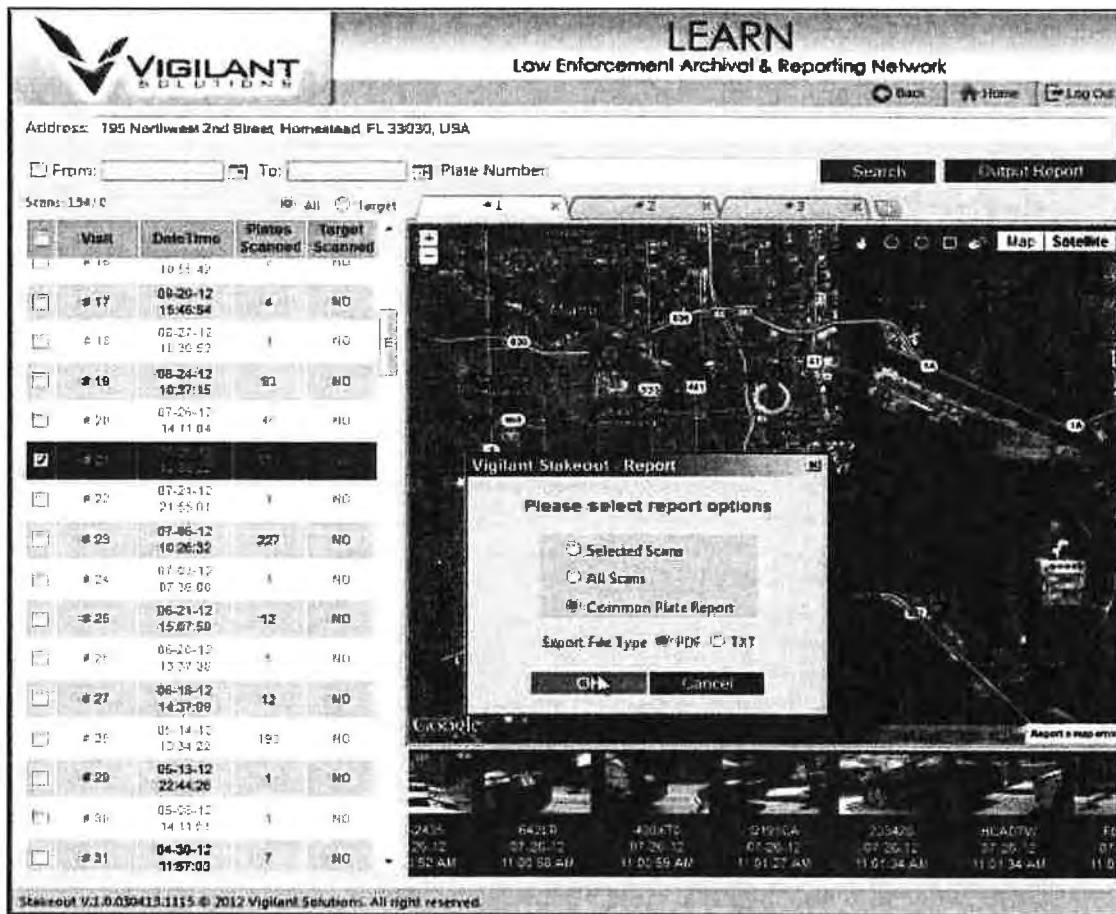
VIGILANT
SOLUTIONS

LEARN
Low Enforcement Archival & Reporting Network

Back | Home | Log Out

Address: 195 Northwest 2nd Street, Homestead, FL 33030, USA

From: To: Plate Number: Search Output Report

Scans: 154 / 0 All Target

#1 #2 #3

| | Visit | DateTime | Plates Scanned | Target Scanned |
|---|---|---|---|---|
| | #16 | 10:53:42 | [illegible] | NO |
| | #17 | 08-29-12 15:46:54 | 4 | NO |
| | #18 | 08-27-12 11:39:52 | 1 | NO |
| | #19 | 08-24-12 10:37:15 | 81 | NO |
| | #20 | 07-26-12 14:11:04 | 47 | NO |
| | #21 | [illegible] | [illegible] | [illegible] |
| | #22 | 07-23-12 21:55:01 | 1 | NO |
| | #23 | 07-06-12 10:26:32 | 227 | NO |
| | #24 | 07-03-12 07:39:00 | 1 | NO |
| | #25 | 06-21-12 15:07:50 | 12 | NO |
| | #26 | 06-20-12 13:37:38 | 1 | NO |
| | #27 | 06-18-12 14:37:09 | 13 | NO |
| | #28 | 05-14-12 13:34:22 | 193 | NO |
| | #29 | 05-13-12 22:44:26 | 1 | NO |
| | #30 | 05-05-12 14:11:51 | 1 | NO |
| | #31 | 04-30-12 11:57:03 | 7 | NO |

Map Satellite

Vigilant Stakeout - Report

Please select report options

Selected Scans
All Scans
Common Plate Report

Export File Type PDF TXT

OK Cancel

Google

Report a map error

2435 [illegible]-26-12 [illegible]:52 AM
642FR 07-26-12 11:00:58 AM
400XTG 07-26-12 11:00:59 AM
Q1910A 07-26-12 11:01:27 AM
Z3542S 07-26-12 11:01:34 AM
HCADTW 07-26-12 11:01:34 AM

Stakeout V.1.0.030413.1115 © 2012 Vigilant Solutions. All right reserved.